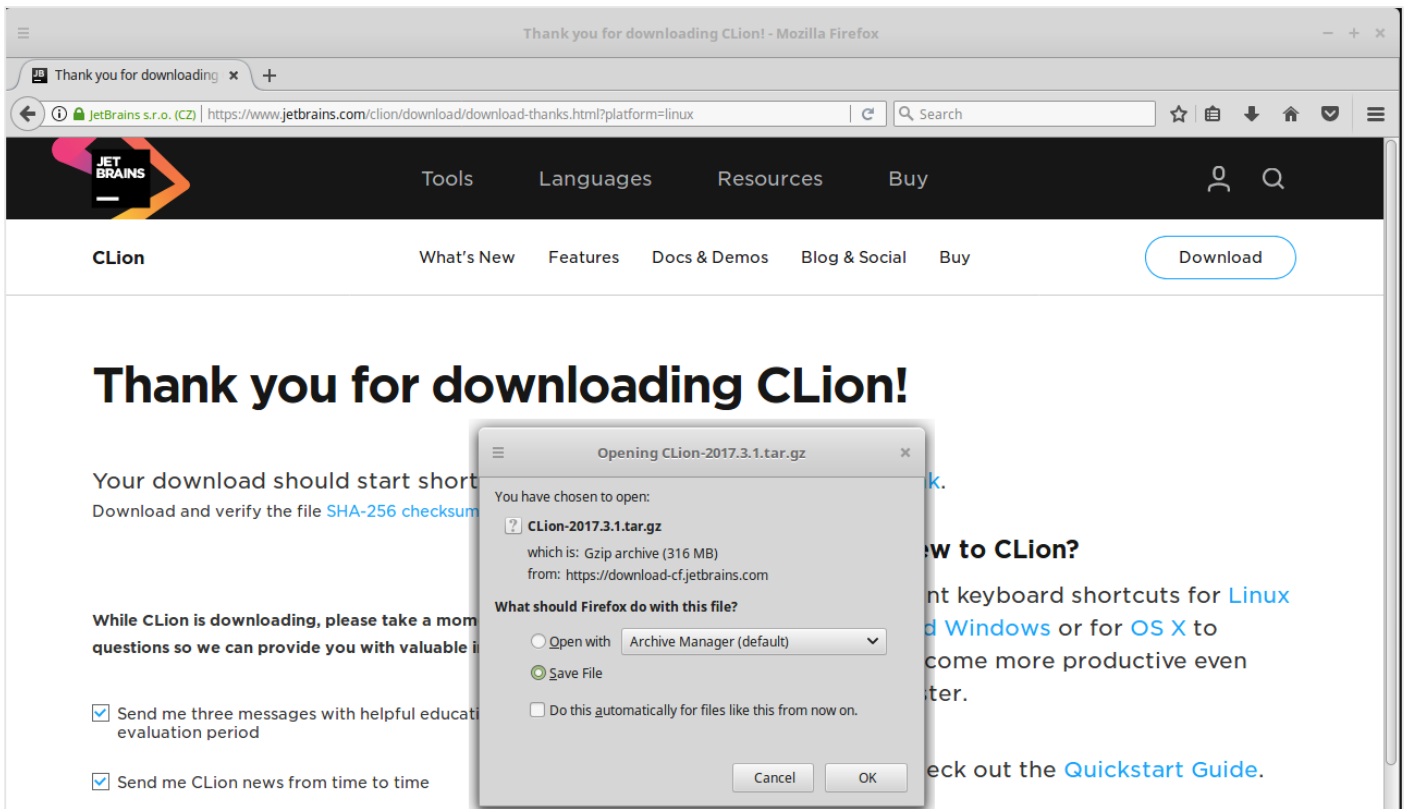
Thank you for downloading CLion! - Mozilla Firefox

Thank you for downloading

JetBrains s.r.o. (CZ) https://www.jetbrains.com/clion/download/download-thanks.html?platform=linux

Search

JET BRAINS

Tools Languages Resources Buy

CLion What's New Features Docs & Demos Blog & Social Buy Download

Thank you for downloading CLion!

Your download should start short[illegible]k.

Download and verify the file SHA-256 checksum

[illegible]w to CLion?

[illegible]nt keyboard shortcuts for Linux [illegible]d Windows or for OS X to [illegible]come more productive even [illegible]ter.

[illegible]eck out the Quickstart Guide.

While CLion is downloading, please take a mom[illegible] questions so we can provide you with valuable i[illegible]

Send me three messages with helpful educati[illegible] evaluation period

Send me CLion news from time to time

Opening CLion-2017.3.1.tar.gz

You have chosen to open:

CLion-2017.3.1.tar.gz

which is: Gzip archive (316 MB)

from: https://download-cf.jetbrains.com

What should Firefox do with this file?

Open with Archive Manager (default)

Save File

Do this automatically for files like this from now on.

Cancel OK